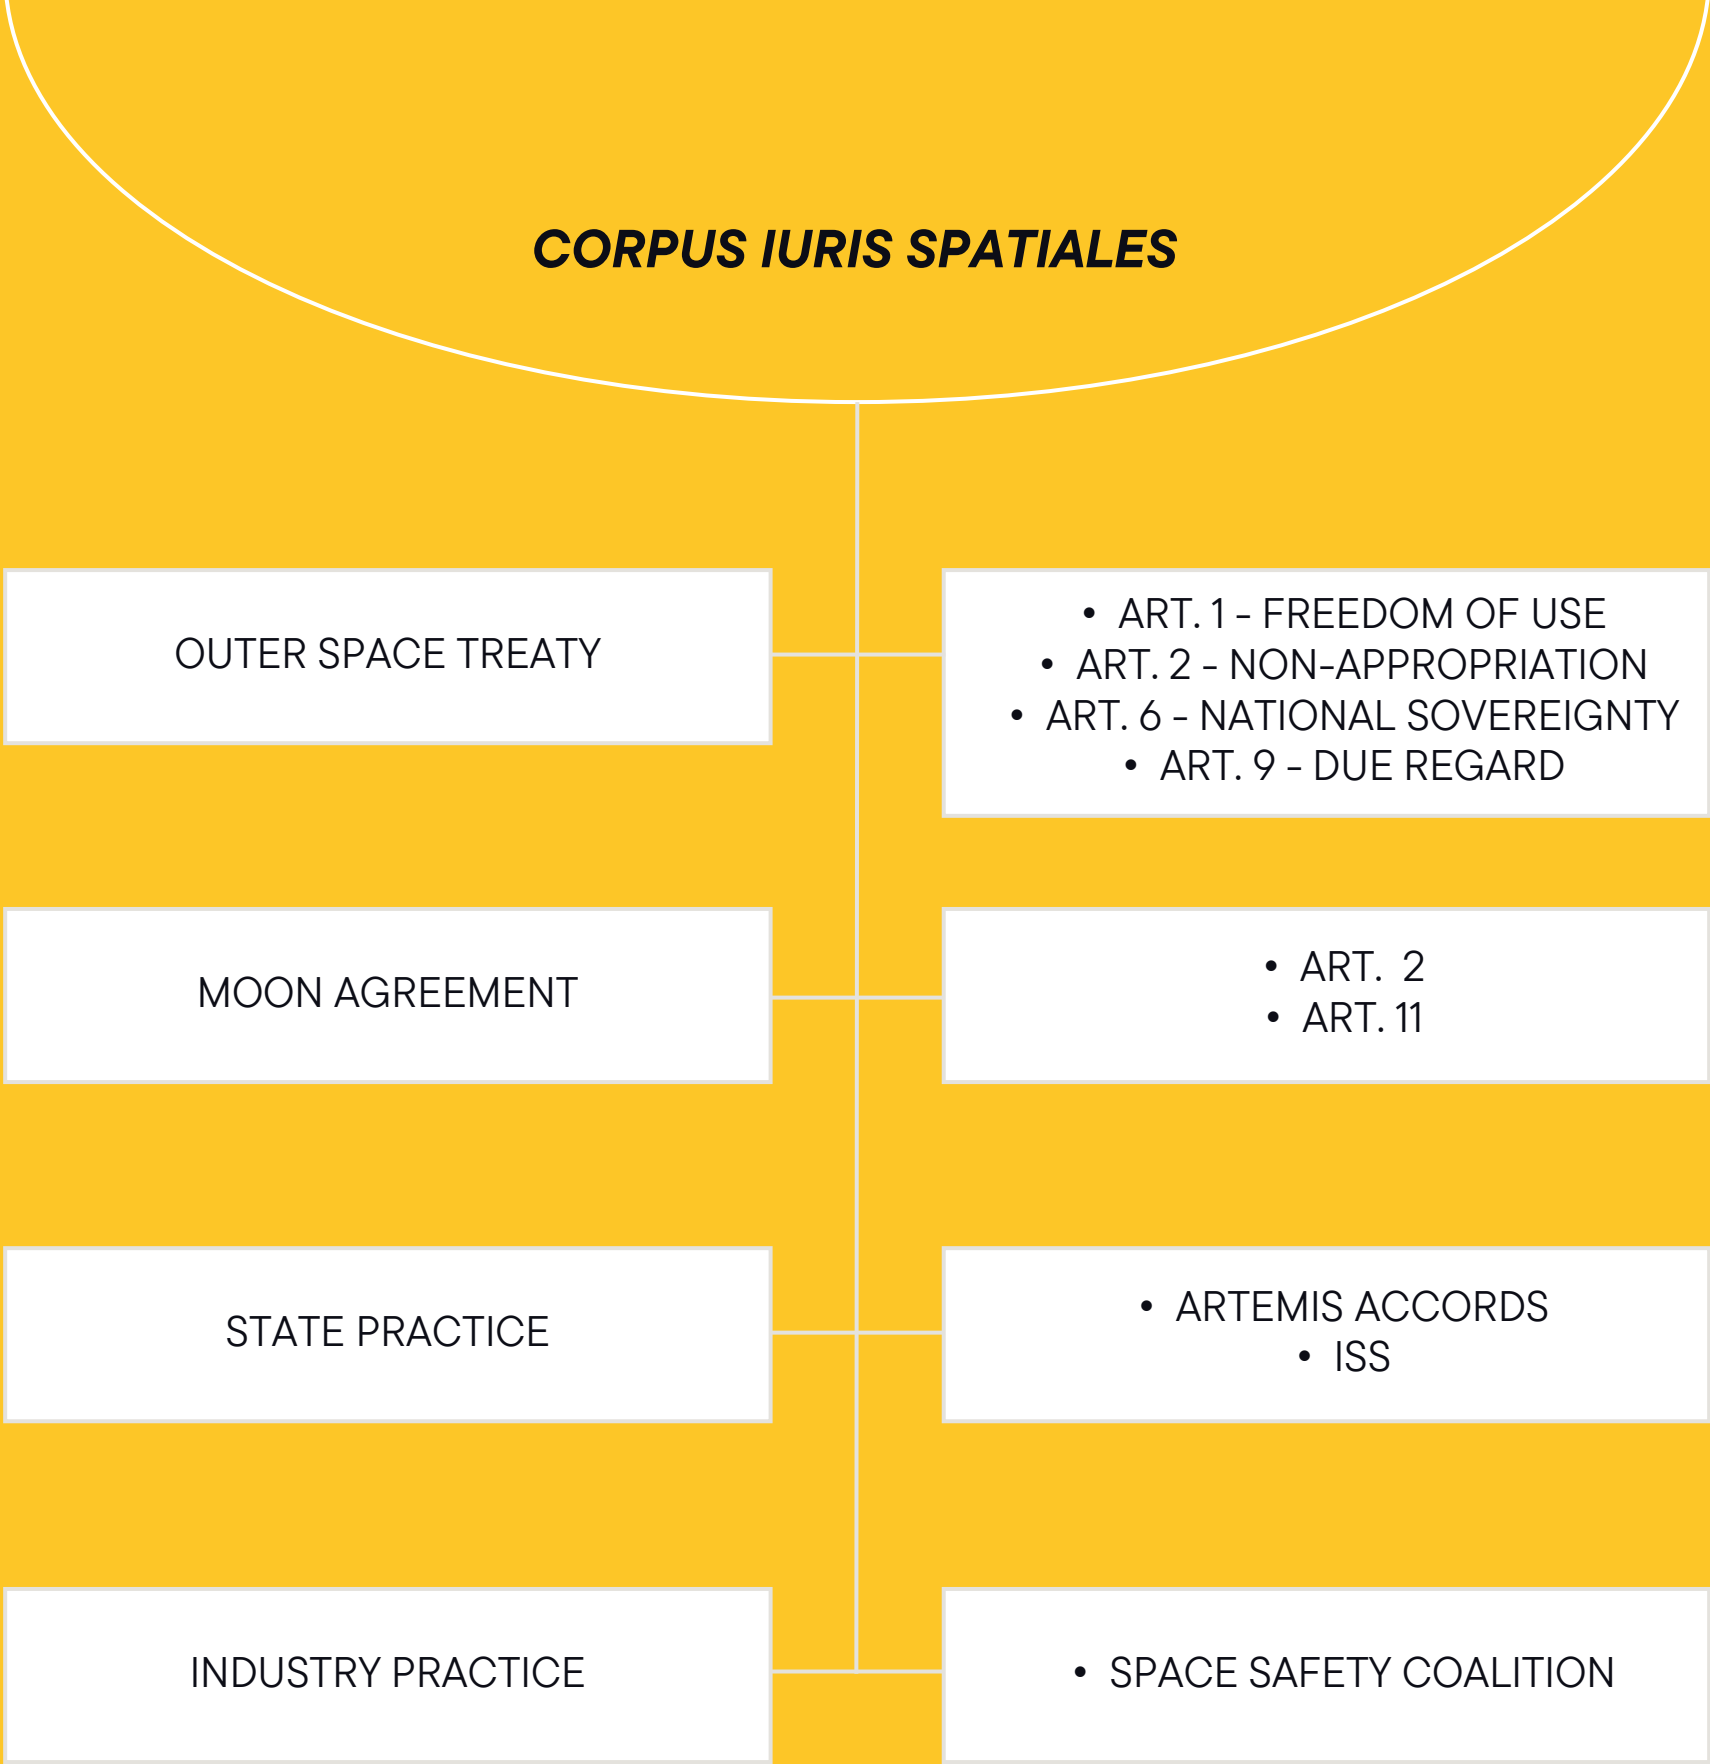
CORPUS IURIS SPATIALES

OUTER SPACE TREATY

- ART. 1 - FREEDOM OF USE
- ART. 2 - NON-APPROPRIATION
- ART. 6 - NATIONAL SOVEREIGNTY
- ART. 9 - DUE REGARD

MOON AGREEMENT

- ART. 2
- ART. 11

STATE PRACTICE

- ARTEMIS ACCORDS
- ISS

INDUSTRY PRACTICE

- SPACE SAFETY COALITION